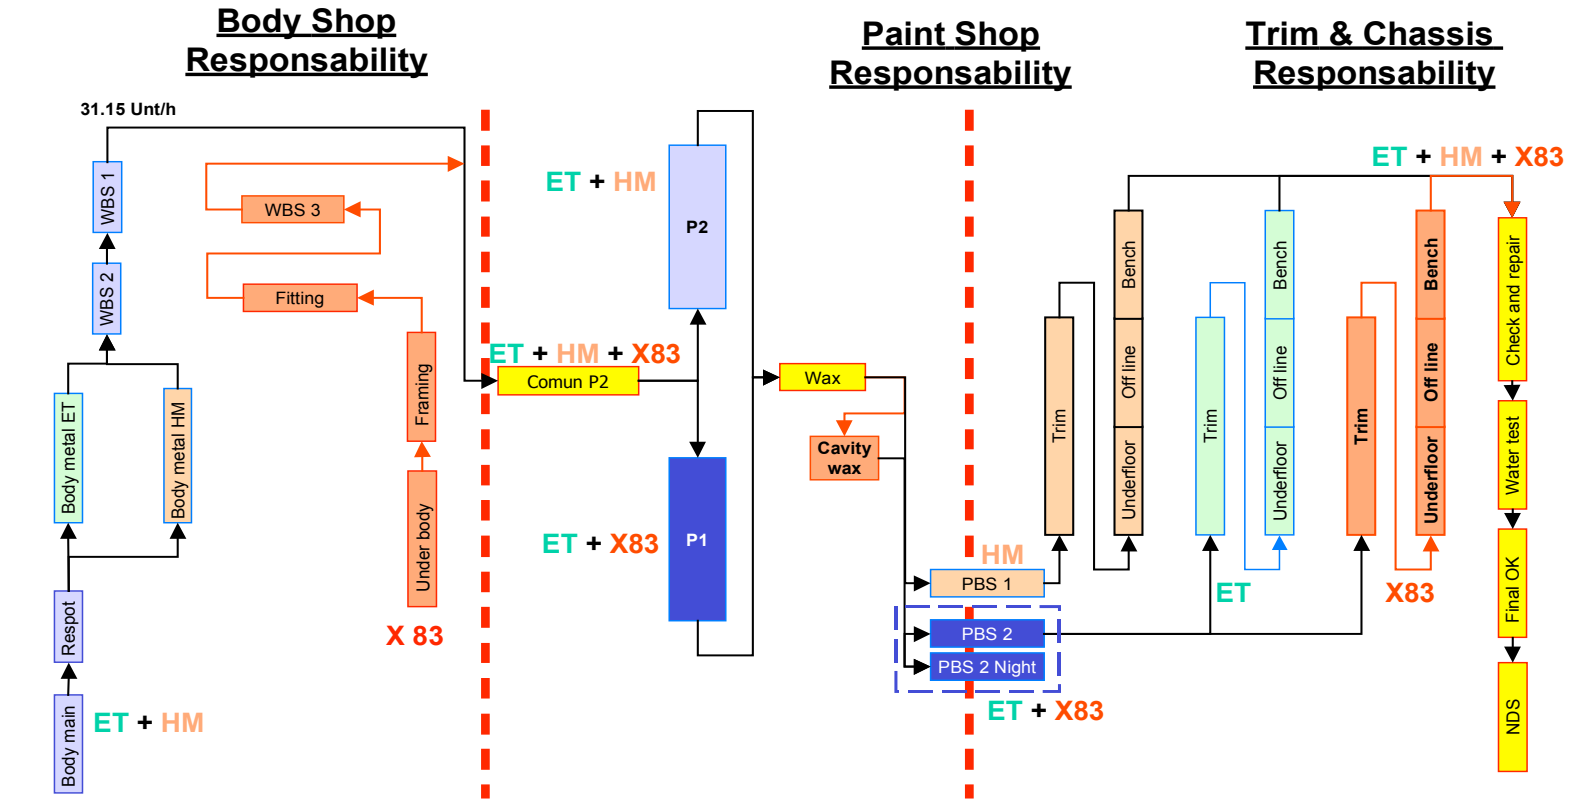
Body Shop Responsability

Paint Shop Responsability

Trim & Chassis Responsability

31.15 Unt/h

WBS 1

WBS 2

WBS 3

Fitting

Framing

Under body

X 83

Body metal ET

Body metal HM

Respot

Body main

ET + HM

ET + HM

P2

ET + HM + X83

Comun P2

ET + X83

P1

Wax

Cavity wax

HM

PBS 1

PBS 2

PBS 2 Night

ET + X83

ET + HM + X83

Trim

Bench

Off line

Underfloor

Trim

Bench

Off line

Underfloor

ET

Trim

Bench

Off line

Underfloor

X83

Check and repair

Water test

Final OK

NDS